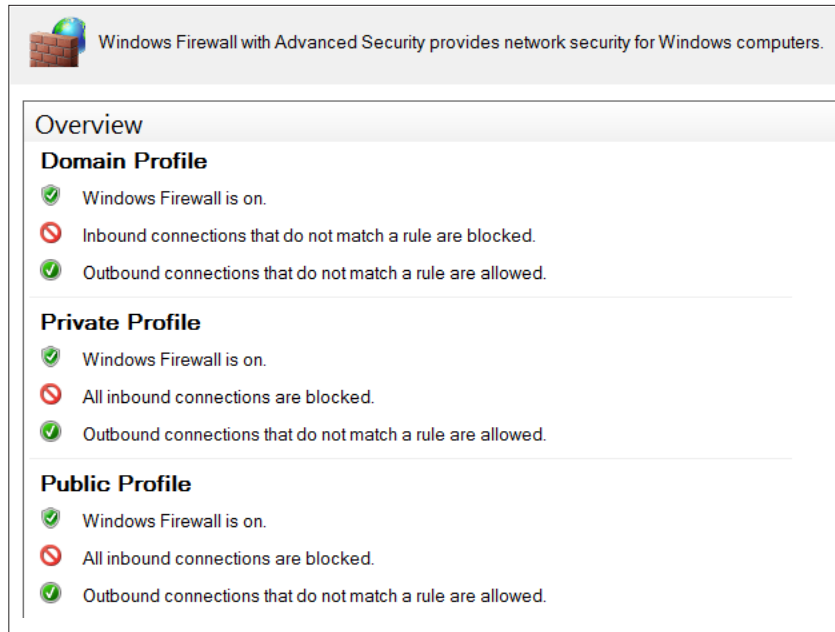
Windows Firewall with Advanced Security provides network security for Windows computers.

Overview

Domain Profile

Windows Firewall is on.

Inbound connections that do not match a rule are blocked.

Outbound connections that do not match a rule are allowed.

Private Profile

Windows Firewall is on.

All inbound connections are blocked.

Outbound connections that do not match a rule are allowed.

Public Profile

Windows Firewall is on.

All inbound connections are blocked.

Outbound connections that do not match a rule are allowed.